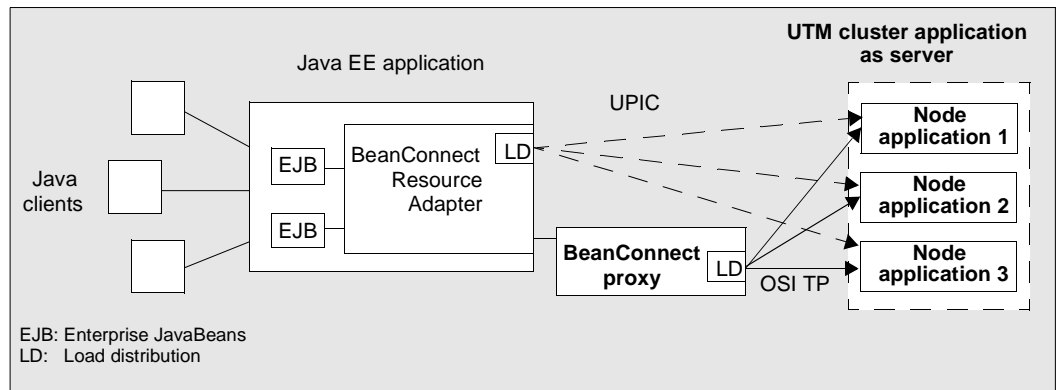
UTM cluster application as server

Java EE application

UPIC

Node application 1

EJB

BeanConnect Resource Adapter

LD

Java clients

Node application 2

EJB

BeanConnect proxy

LD

Node application 3

OSI TP

EJB: Enterprise JavaBeans
LD: Load distribution